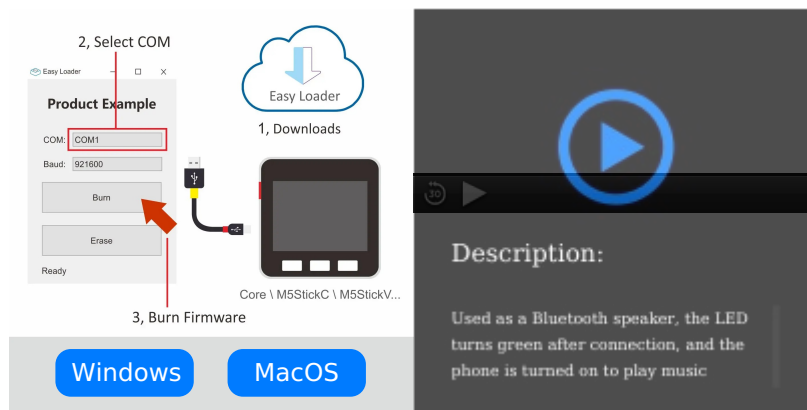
2, Select COM

Easy Loader

Product Example

COM: COM1

Baud: 921600

Burn

Erase

Ready

Easy Loader

1, Downloads

Core \ M5StickC \ M5StickV...

3, Burn Firmware

Windows

MacOS

Description:

Used as a Bluetooth speaker, the LED turns green after connection, and the phone is turned on to play music